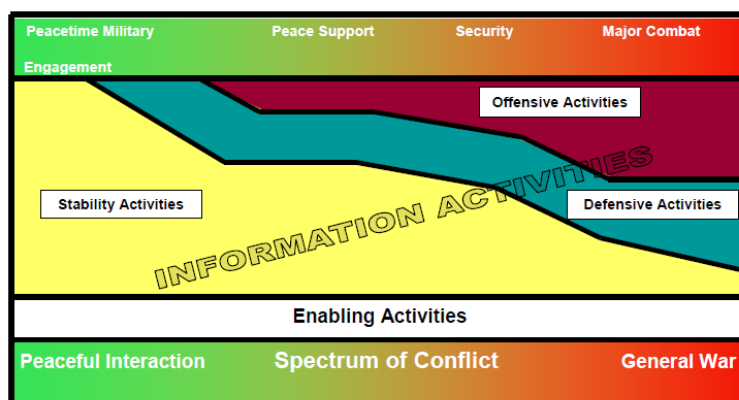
Peacetime Military Engagement

Peace Support

Security

Major Combat

Offensive Activities

Stability Activities

Defensive Activities

INFORMATION ACTIVITIES

Enabling Activities

Peaceful Interaction

Spectrum of Conflict

General War